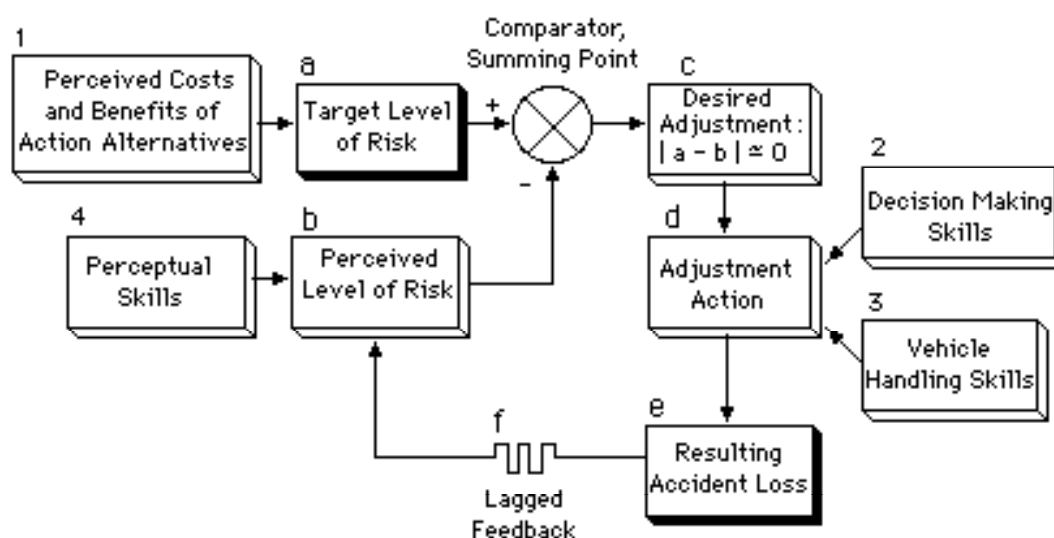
1
Perceived Costs and Benefits of Action Alternatives

a
Target Level of Risk

+

Comparator, Summing Point

-

c
Desired Adjustment: $|a - b| \simeq 0$

2
Decision Making Skills

4
Perceptual Skills

b
Perceived Level of Risk

d
Adjustment Action

3
Vehicle Handling Skills

f
Lagged Feedback

e
Resulting Accident Loss